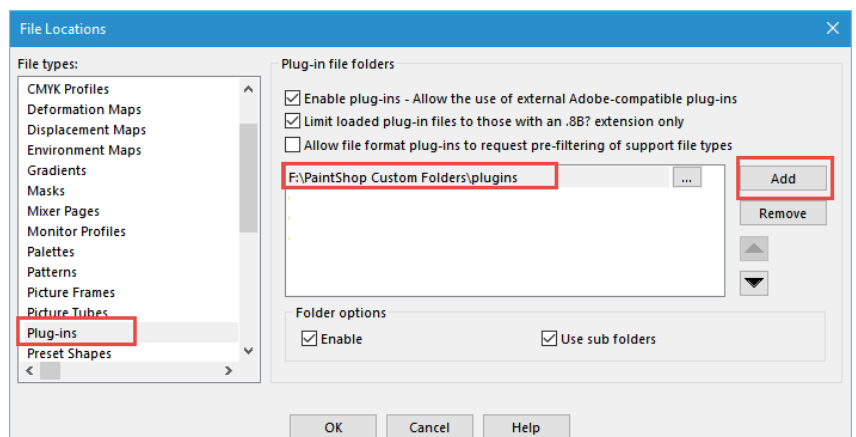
File Locations

File types:
CMYK Profiles
Deformation Maps
Displacement Maps
Environment Maps
Gradients
Masks
Mixer Pages
Monitor Profiles
Palettes
Patterns
Picture Frames
Picture Tubes
Plug-ins
Preset Shapes

Plug-in file folders
Enable plug-ins - Allow the use of external Adobe-compatible plug-ins
Limit loaded plug-in files to those with an .8B? extension only
Allow file format plug-ins to request pre-filtering of support file types
F:\PaintShop Custom Folders\plugins
...
Add
Remove

Folder options
Enable
Use sub folders

OK
Cancel
Help